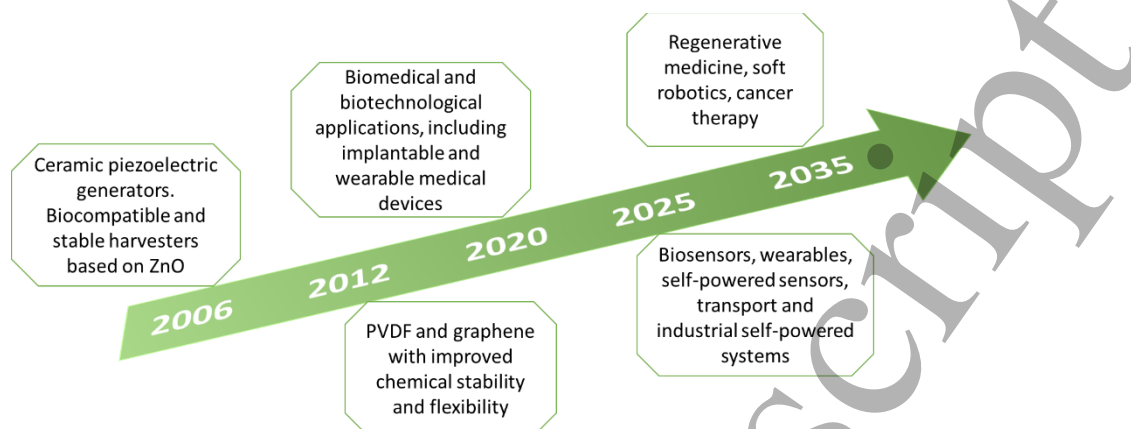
Ceramic piezoelectric generators. Biocompatible and stable harvesters based on ZnO

Biomedical and biotechnological applications, including implantable and wearable medical devices

Regenerative medicine, soft robotics, cancer therapy

2006

2012

2020

2025

2035

PVDF and graphene with improved chemical stability and flexibility

Biosensors, wearables, self-powered sensors, transport and industrial self-powered systems

script